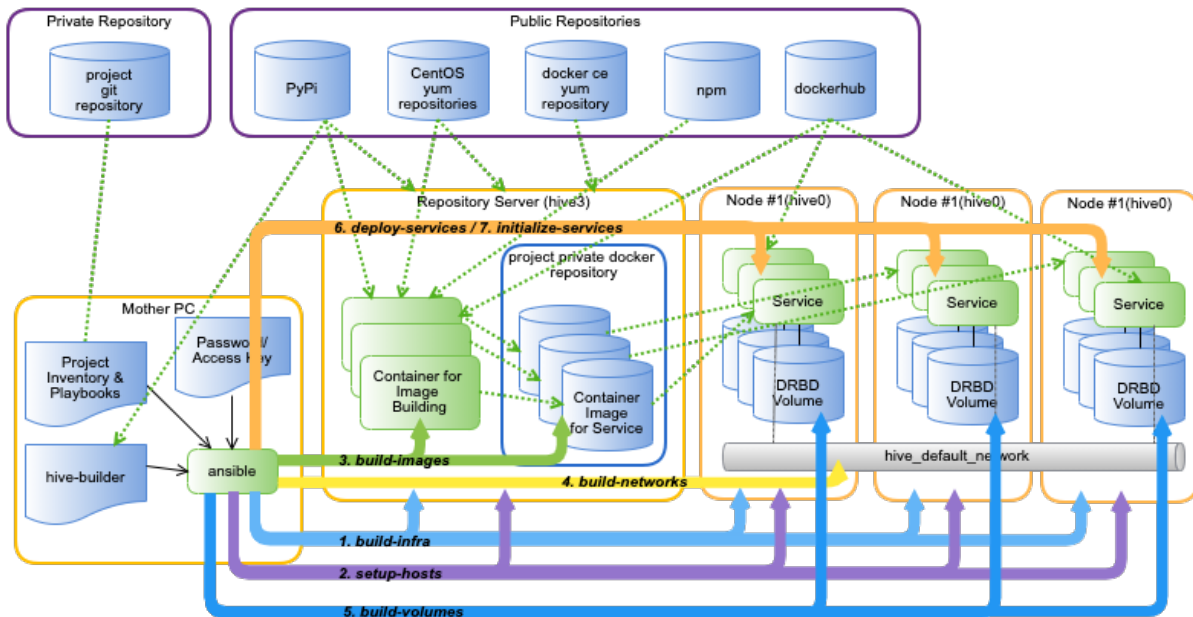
Private Repository

project git repository

Public Repositories

PyPi

CentOS yum repositories

docker ce yum repository

npm

dockerhub

Repository Server (hive3)

Node #1(hive0)

Node #1(hive0)

Node #1(hive0)

6. deploy-services / 7. initialize-services

project private docker repository

Service

Service

Service

Mother PC

Project Inventory & Playbooks

Passwo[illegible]/ Access Key

Container for Image Building

Container Image for Service

DRBD Volume

DRBD Volume

DRBD Volume

hive-builder

ansible

3. build-images

hive_default_network

4. build-networks

1. build-infra

2. setup-hosts

5. build-volumes